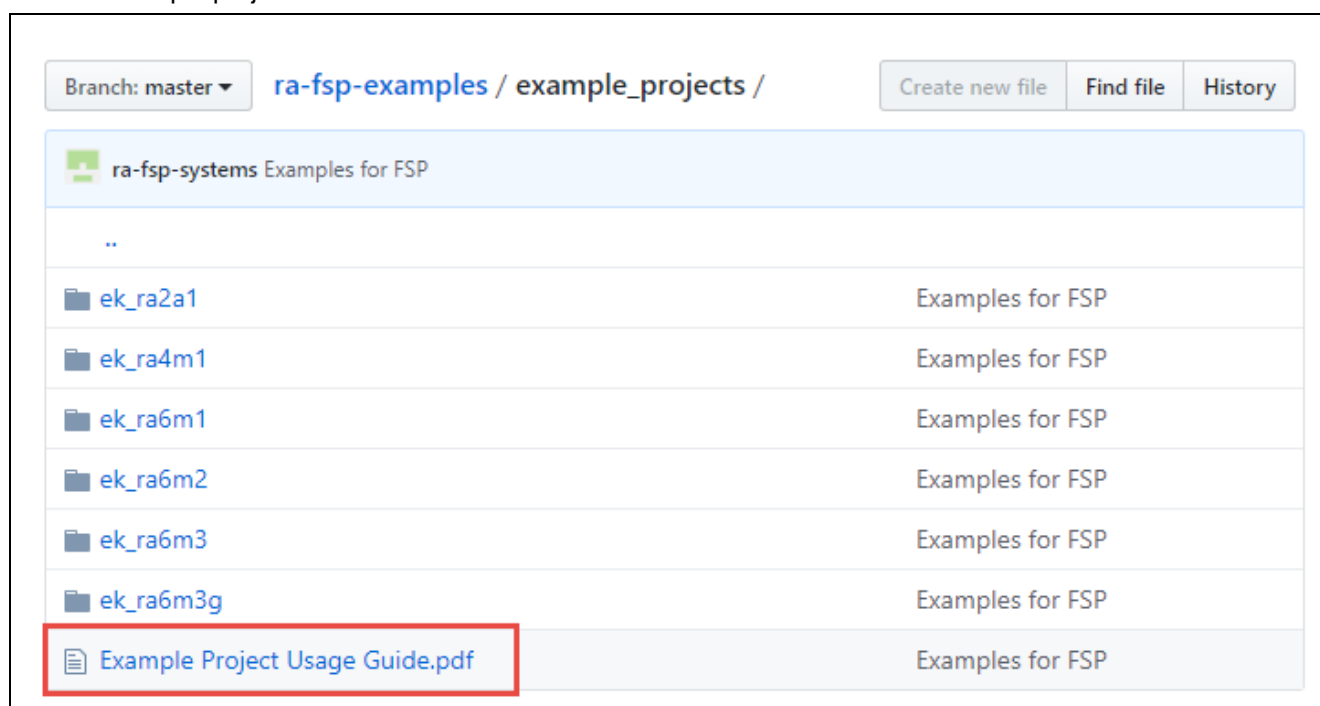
Branch: master ▾ ra-fsp-examples / example_projects /

Create new file | Find file | History

ra-fsp-systems Examples for FSP

..

| | |
|---|---|
| ek_ra2a1 | Examples for FSP |
| ek_ra4m1 | Examples for FSP |
| ek_ra6m1 | Examples for FSP |
| ek_ra6m2 | Examples for FSP |
| ek_ra6m3 | Examples for FSP |
| ek_ra6m3g | Examples for FSP |
| Example Project Usage Guide.pdf | Examples for FSP |